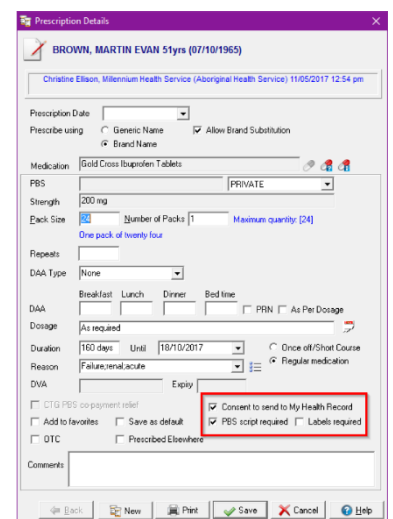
Prescription Details

BROWN, MARTIN EVAN 51yrs (07/10/1965)

Christine Ellison, Millennium Health Service (Aboriginal Health Service) 11/05/2017 12:54 pm

Prescription Date

Prescribe using Generic Name Brand Name Allow Brand Substitution

Medication Gold Cross Ibuprofen Tablets

PBS PRIVATE

Strength 200 mg

Pack Size 24 Number of Packs 1 Maximum quantity: [24]

One pack of twenty four

Repeats

DAA Type None

Breakfast Lunch Dinner Bed time

DAA PRN As Per Dosage

Dosage As required

Duration 160 days Until 18/10/2017 Once off/Short Course

Reason Failure;renal;acute Regular medication

DVA Expiry

CTG PBS co-payment relief Consent to send to My Health Record

Add to favorites Save as default PBS script required Labels required

OTC Prescribed Elsewhere

Comments

Back New Print Save Cancel Help